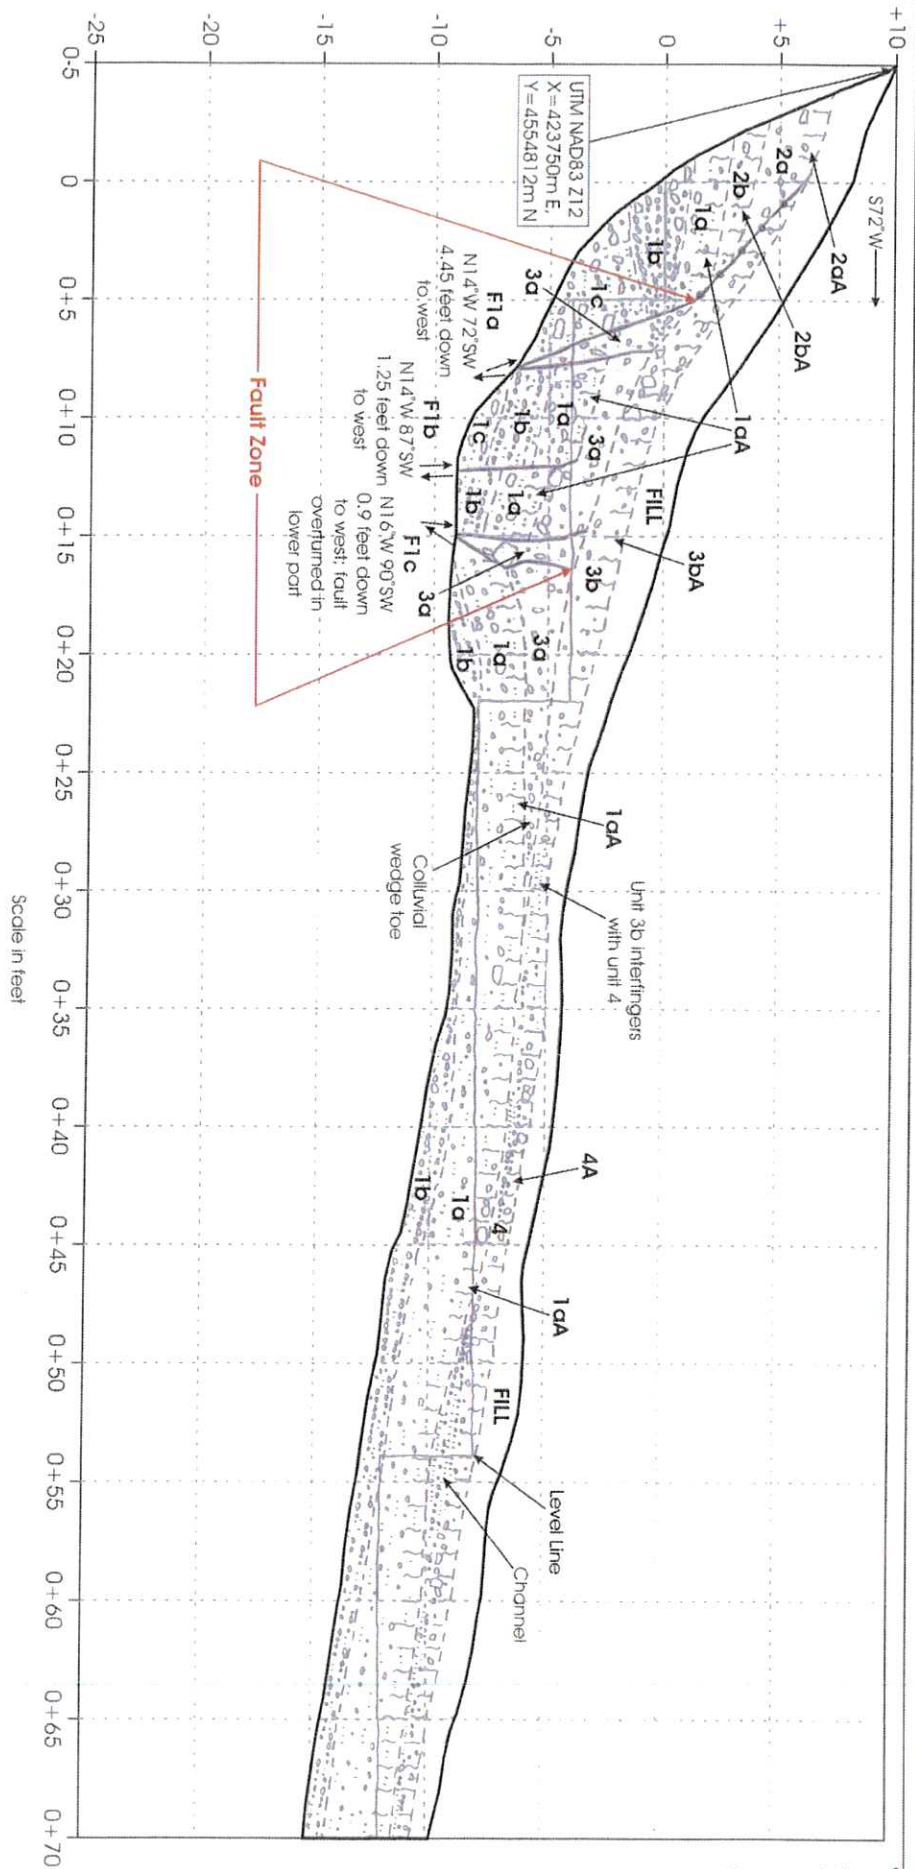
+10
+5
0
-5
-10
-15
-20
-25

0-5
0
0+5
0+10
0+15
0+20
0+25
0+30
0+35
0+40
0+45
0+50
0+55
0+60
0+65
0+70

Scale in feet

S72°W

UTM NAD83 Z12
X = 423750m E,
Y = 4554812m N

2a
2b
1a
1b
1c
3a
2aA
2bA
1aA
F1a
N14°W 72°SW
4.45 feet down to west
F1b
N14°W 87°SW
1.25 feet down to west
F1c
N16°W 90°SW
0.9 feet down to west; fault overturned in lower part
Fault Zone
1b
1a
3a
1c
1b
1a
FILL
3bA
3b
3a
1b
1a
3a
1aA
Unit 3b interfingers with unit 4
Colluvial wedge toe
4A
1a
1b
4
1aA
FILL
Level Line
Channel